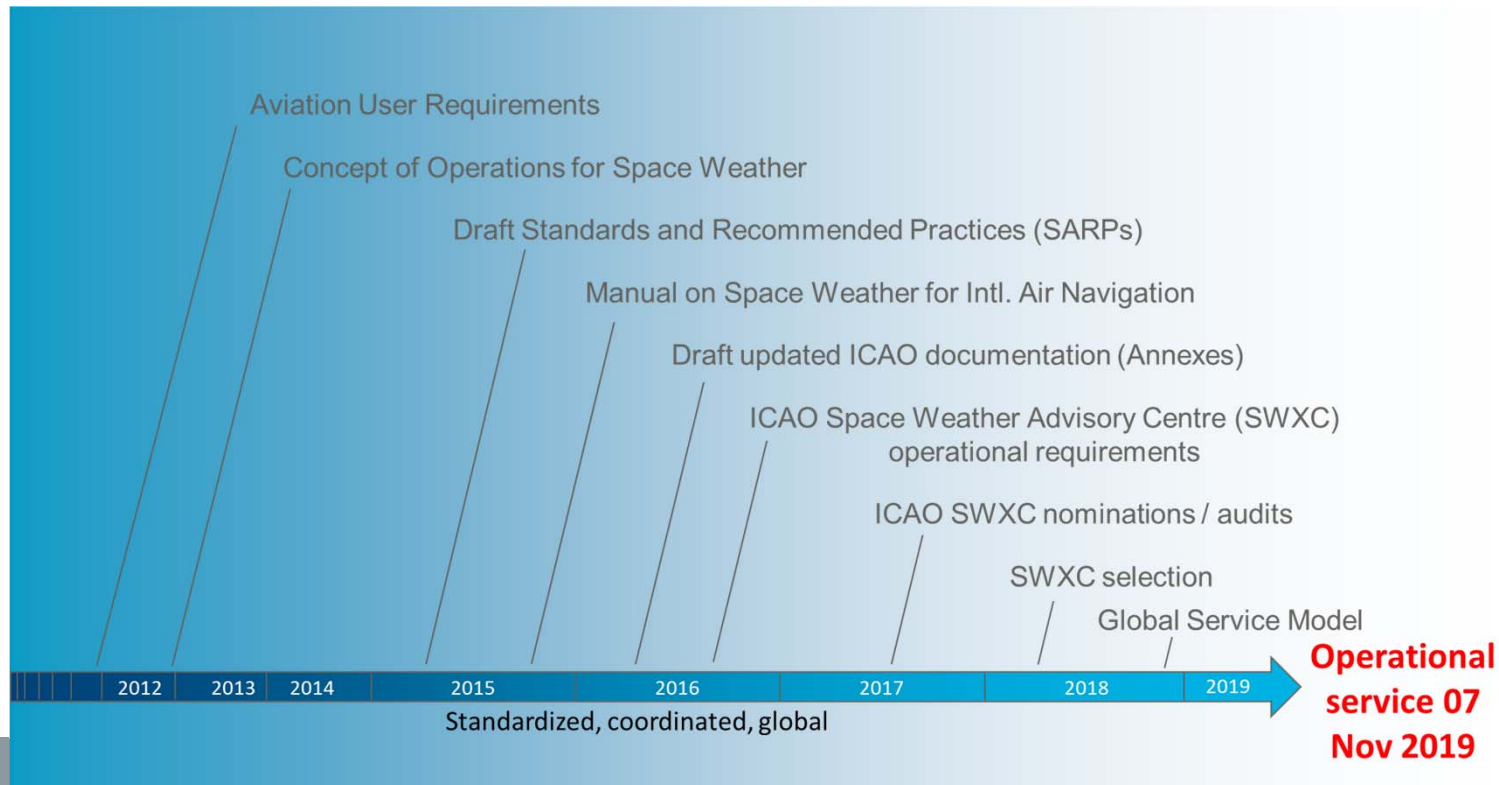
Aviation User Requirements

Concept of Operations for Space Weather

Draft Standards and Recommended Practices (SARPs)

Manual on Space Weather for Intl. Air Navigation

Draft updated ICAO documentation (Annexes)

ICAO Space Weather Advisory Centre (SWXC) operational requirements

ICAO SWXC nominations / audits

SWXC selection

Global Service Model

2012 2013 2014 2015 2016 2017 2018 2019

Operational service 07 Nov 2019

Standardized, coordinated, global